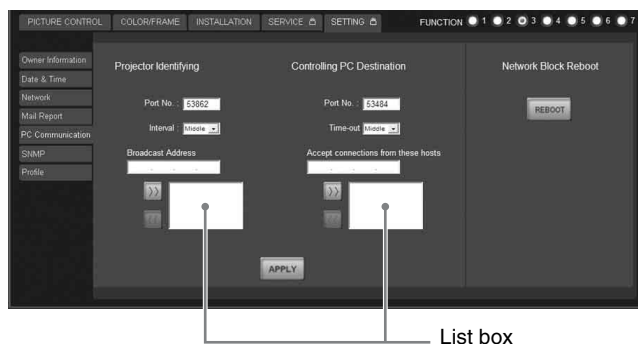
PICTURE CONTROL COLOR/FRAME INSTALLATION SERVICE SETTING FUNCTION 1 2 3 4 5 6 7

Owner Information
Date & Time
Network
Mail Report
PC Communication
SNMP
Profile

Projector Identifying

Port No. : 53862

Interval : Middle

Broadcast Address

. . .

Controlling PC Destination

Port No. : 53484

Time-out Middle

Accept connections from these hosts

. . .

Network Block Reboot

REBOOT

APPLY

List box